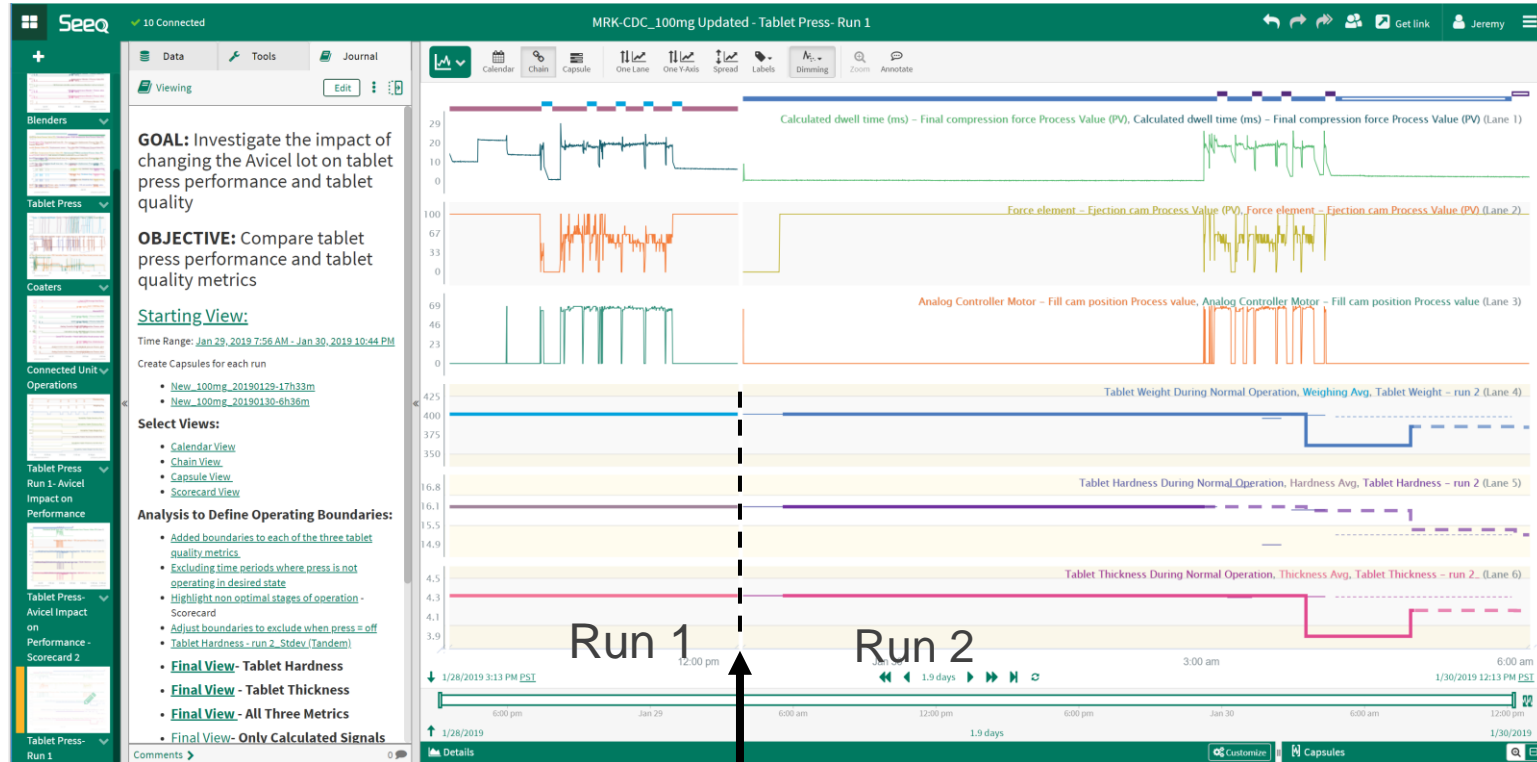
Seeq ✓ 10 Connected MRK-CDC_100mg Updated - Tablet Press- Run 1 Get link Jeremy

+

Blenders

Tablet Press

Coaters

Connected Unit Operations

Tablet Press Run 1- Avicel Impact on Performance

Tablet Press- Avicel Impact on Performance - Scorecard 2

Tablet Press- Run 1

Data Tools Journal

Viewing Edit

**GOAL:** Investigate the impact of changing the Avicel lot on tablet press performance and tablet quality

**OBJECTIVE:** Compare tablet press performance and tablet quality metrics

Starting View:

Time Range: Jan 29, 2019 7:56 AM - Jan 30, 2019 10:44 PM

Create Capsules for each run

- New_100mg_20190129-17h33m
- New_100mg_20190130-6h36m

**Select Views:**

- Calendar View
- Chain View
- Capsule View
- Scorecard View

**Analysis to Define Operating Boundaries:**

- Added boundaries to each of the three tablet quality metrics
- Excluding time periods where press is not operating in desired state
- Highlight non optimal stages of operation - Scorecard
- Adjust boundaries to exclude when press = off
- Tablet Hardness - run 2_Stdev (Tandem)

**Final View- Tablet Hardness**

**Final View - Tablet Thickness**

**Final View - All Three Metrics**

Final View- Only Calculated Signals

Comments 0

Calendar Chain Capsule One Lane One Y-Axis Spread Labels Dimming Zoom Annotate

Calculated dwell time (ms) – Final compression force Process Value (PV), Calculated dwell time (ms) – Final compression force Process Value (PV) (Lane 1)

29 20 10 0

Force element – Ejection cam Process Value (PV), Force element – Ejection cam Process Value (PV) (Lane 2)

100 67 33 0

Analog Controller Motor – Fill cam position Process value, Analog Controller Motor – Fill cam position Process value (Lane 3)

69 46 23 0

Tablet Weight During Normal Operation, Weighing Avg, Tablet Weight – run 2 (Lane 4)

425 400 375 350

Tablet Hardness During Normal Operation, Hardness Avg, Tablet Hardness – run 2 (Lane 5)

16.8 16.1 15.5 14.9

Tablet Thickness During Normal Operation, Thickness Avg, Tablet Thickness – run 2 (Lane 6)

4.5 4.3 4.1 3.9

Run 1 Run 2

12:00 pm Jan 30 3:00 am 6:00 am

1/28/2019 3:13 PM PST 1.9 days 1/30/2019 12:13 PM PST

6:00 pm Jan 29 6:00 am 12:00 pm 6:00 pm Jan 30 6:00 am 12:00 pm

1/28/2019 1.9 days 1/30/2019

Details Customize Capsules